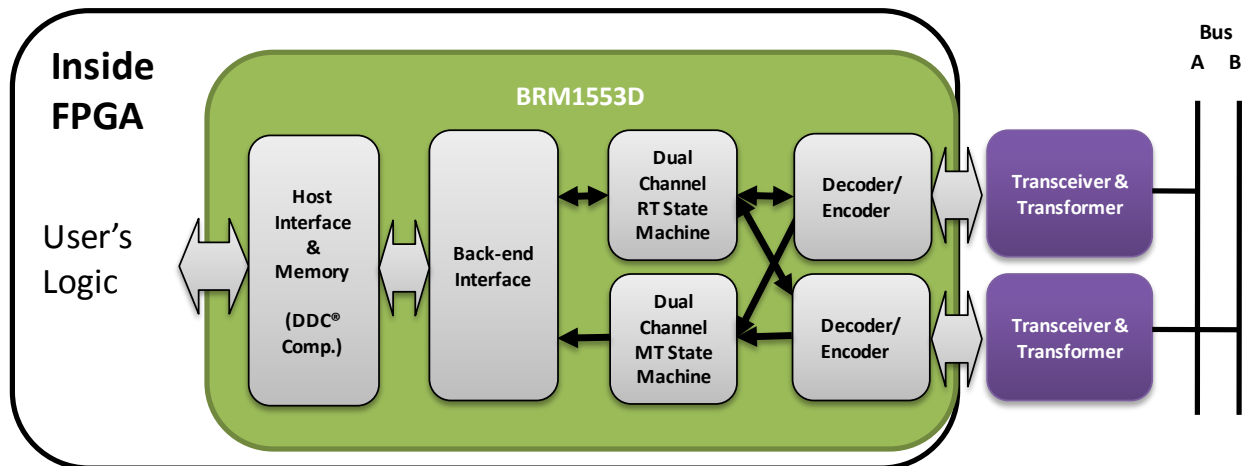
Inside FPGA

BRM1553D

User's Logic

Host Interface & Memory

(DDC® Comp.)

Back-end Interface

Dual Channel RT State Machine

Dual Channel MT State Machine

Decoder/ Encoder

Decoder/ Encoder

Transceiver & Transformer

Transceiver & Transformer

Bus
A B